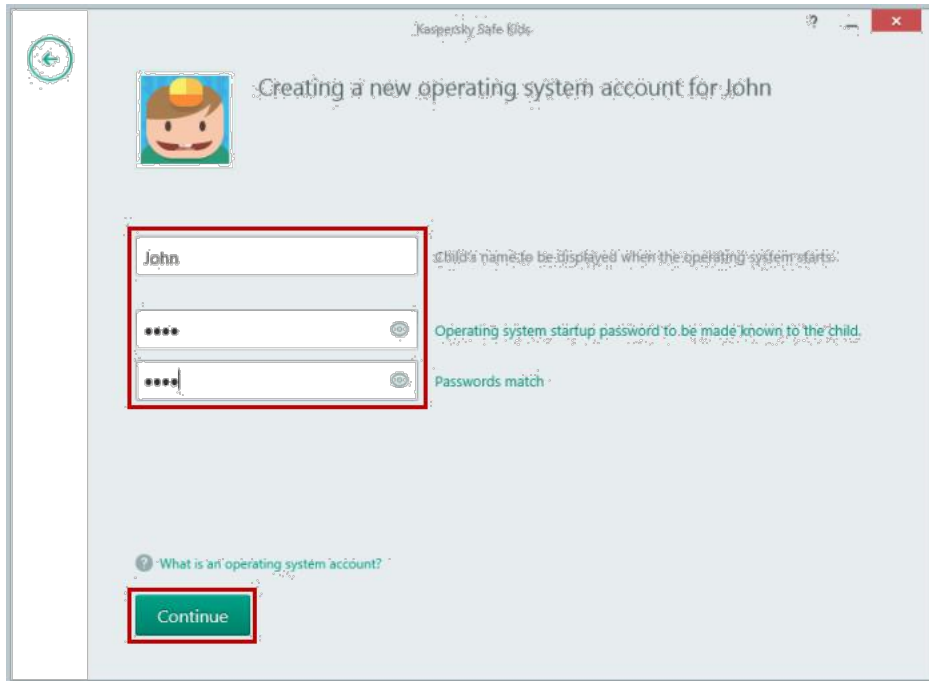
Kaspersky Safe Kids

?

Creating a new operating system account for John

John

Child's name to be displayed when the operating system starts.

••••

Operating system startup password to be made known to the child.

••••

Passwords match

What is an operating system account?

Continue